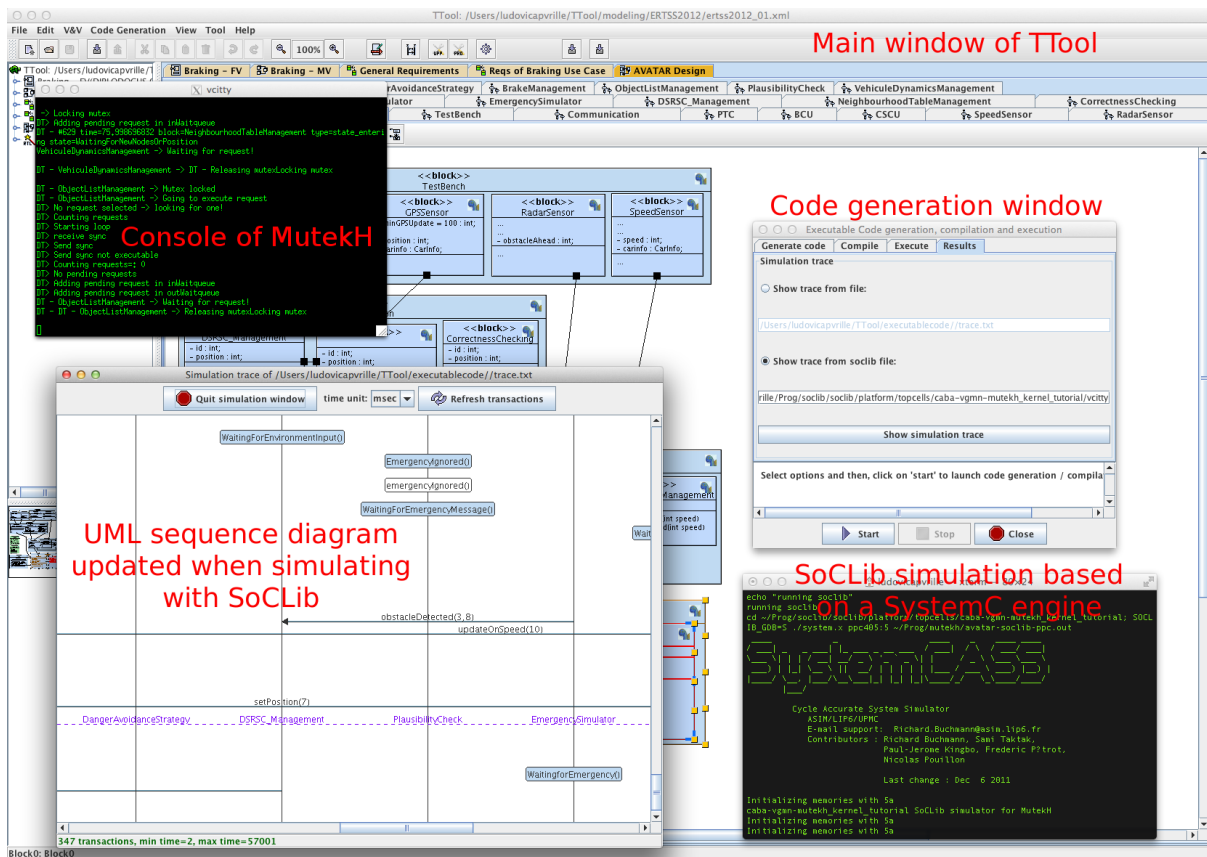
TTool: /Users/ludovicapvrille/TTool/modeling/ERTSS2012/ertss2012_01.xml

File Edit V&V Code Generation View Tool Help

100%

Main window of TTool

TTool: /Users/ludovicapvrille/T

Braking – FV | Braking – MV | General Requirements | Reqs of Braking Use Case | AVATAR Design

rAvoidanceStrategy | BrakeManagement | ObjectListManagement | PlausibilityCheck | VehiculeDynamicsManagement

ulator | EmergencySimulator | DSRSC_Management | NeighbourhoodTableManagement | CorrectnessChecking

TestBench | Communication | PTC | BCU | CSCU | SpeedSensor | RadarSensor

vcitty

-> Locking mutex
DT> Adding pending request in inWaitqueue
DT - #629 time=75.998696832 block=NeighbourhoodTableManagement type=state_enteri
ng state=WaitingForNewNodesOrPosition
VehiculeDynamicsManagement -> Waiting for request!

DT - VehiculeDynamicsManagement -> DT - Releasing mutexLocking mutex

DT - ObjectListManagement -> Mutex locked
DT - ObjectListManagement -> Going to execute request
DT> No request selected -> looking for one!
DT> Counting requests
DT> Starting loop
DT> receive sync
DT> Send sync
DT> Send sync not executable
DT> Counting requests=1 0
DT> No pending requests
DT> Adding pending request in inWaitqueue
DT> Adding pending request in outWaitqueue
DT - ObjectListManagement -> Waiting for request!
DT - DT - ObjectListManagement -> Releasing mutexLocking mutex

Console of MutekH

<<block>>
TestBench

<<block>>
GPSSensor
minGPSUpdate = 100 : int;
position : int;
carInfo : CarInfo;

<<block>>
RadarSensor
...
- obstacleAhead : int;
...

<<block>>
SpeedSensor
...
- speed : int;
- carInfo : CarInfo;
...

DSRSC_Management
- id : int;
- position : int;

- id : int;
- position : int;

<<block>>
CorrectnessChecking
- id : int;
- position : int;

Code generation window

Executable Code generation, compilation and execution

Generate code | Compile | Execute | Results

Simulation trace

Show trace from file:

/Users/ludovicapvrille/TTool/executablecode//trace.txt

Show trace from soclib file:

rille/Prog/soclib/soclib/platform/topcells/caba-vgmn-mutekh_kernel_tutorial/vcitty

Show simulation trace

Select options and then, click on 'start' to launch code generation / compila

Start | Stop | Close

Simulation trace of /Users/ludovicapvrille/TTool/executablecode//trace.txt

Quit simulation window | time unit: msec | Refresh transactions

WaitingForEnvironmentInput()

EmergencyIgnored()

emergencyIgnored()

WaitingForEmergencyMessage()

UML sequence diagram updated when simulating with SoCLib

Management
(int speed)
d(int speed)

Wai

obstacleDetected(3,8)

updateOnSpeed(10)

setPosition(7)

DangerAvoidanceStrategy | DSRSC_Management | PlausibilityCheck | EmergencySimulator

WaitingforEmergency()

347 transactions, min time=2, max time=57001

SoCLib simulation based on a SystemC engine

ludovicapvrille — xterm — 80x24

echo "running soclib"
running soclib
cd ~/Prog/soclib/soclib/platform/topcells/caba-vgmn-mutekh_kernel_tutorial; SOCL
IB_GDB=S ./system.x ppc405:5 ~/Prog/mutekh/avatar-soclib-ppc.out

Cycle Accurate System Simulator
ASIM/LIP6/UPMC
E-mail support: Richard.Buchmann@asim.lip6.fr
Contributors : Richard Buchmann, Sami Taktak,
Paul-Jerome Kingbo, Frederic P?trot,
Nicolas Pouillon

Last change : Dec 6 2011

Initializing memories with 5a
caba-vgmn-mutekh_kernel_tutorial SoCLib simulator for MutekH
Initializing memories with 5a
Initializing memories with 5a

Block0: Block0